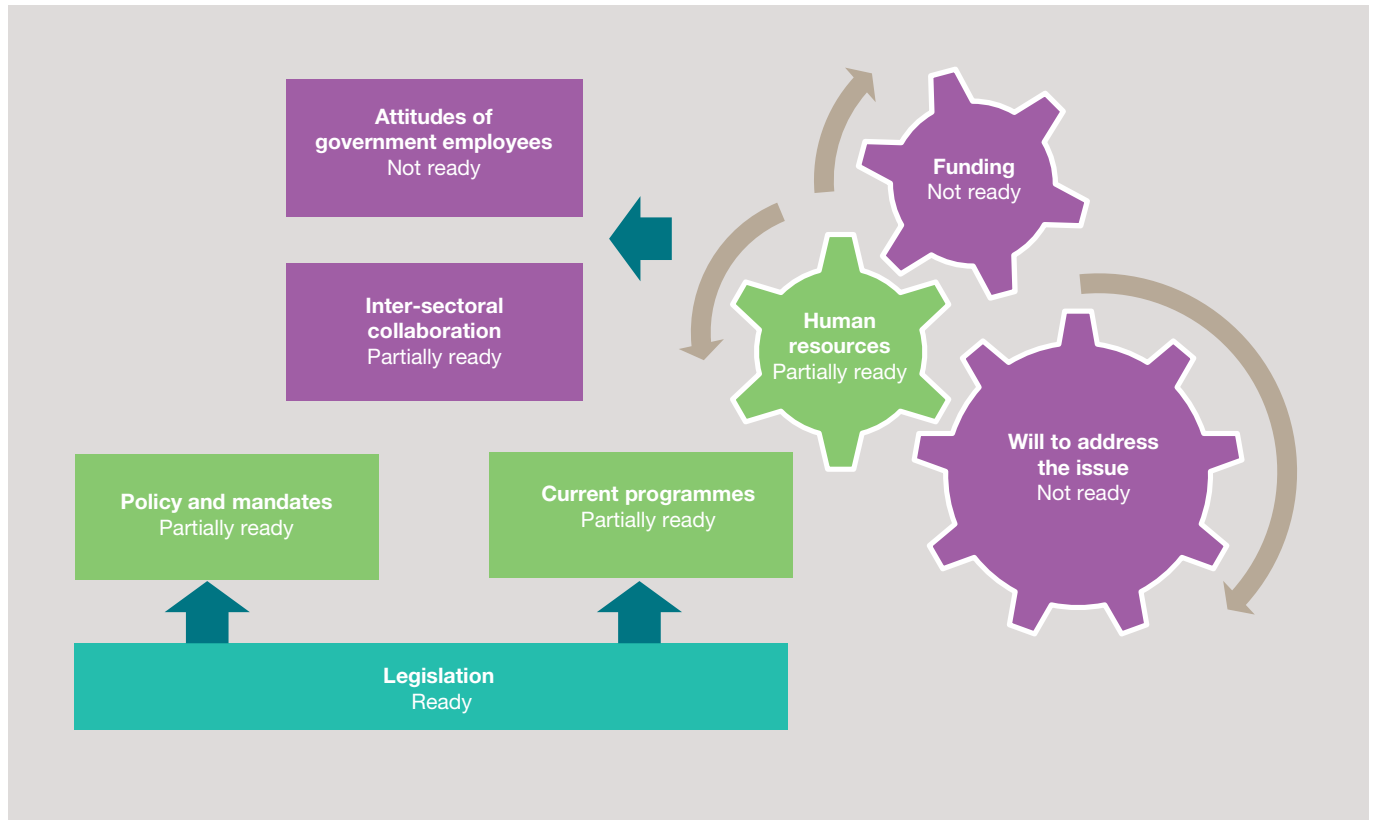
Attitudes of government employees
Not ready

Inter-sectoral collaboration
Partially ready

Funding
Not ready

Human resources
Partially ready

Will to address the issue
Not ready

Policy and mandates
Partially ready

Current programmes
Partially ready

Legislation
Ready